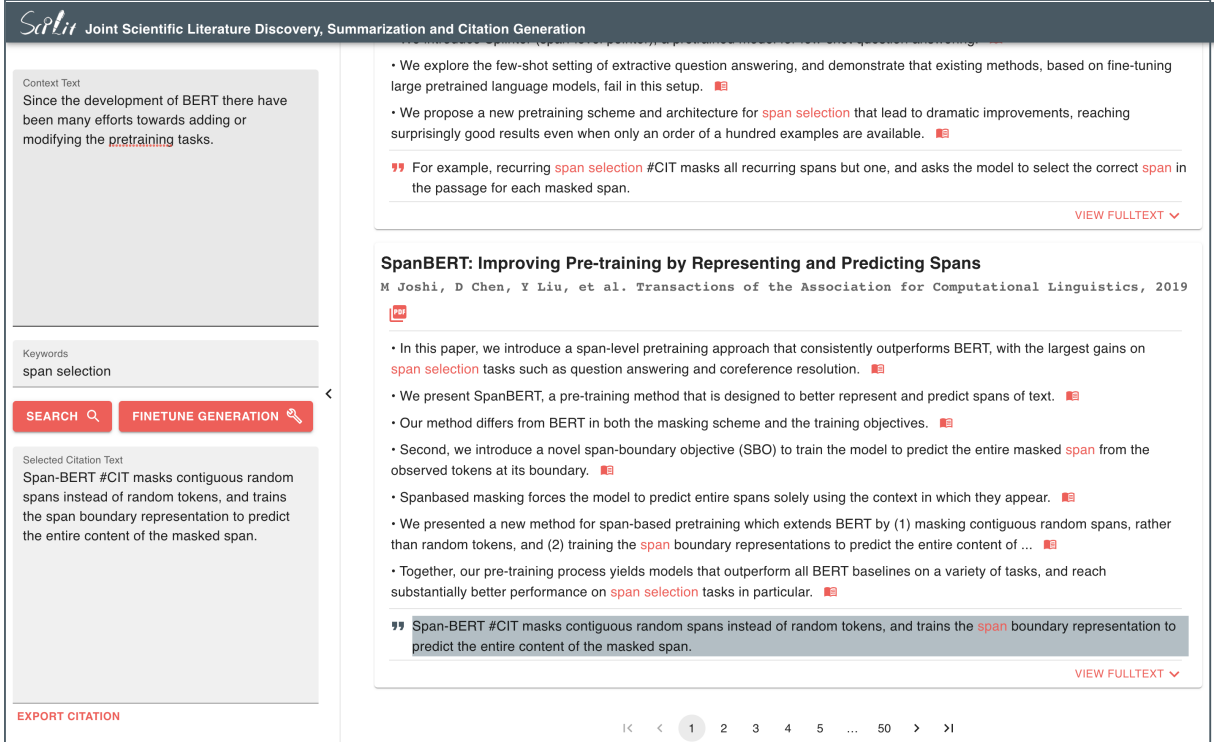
SciLit Joint Scientific Literature Discovery, Summarization and Citation Generation

Context Text
Since the development of BERT there have been many efforts towards adding or modifying the pretraining tasks.

Keywords
span selection

SEARCH

FINETUNE GENERATION

Selected Citation Text
Span-BERT #CIT masks contiguous random spans instead of random tokens, and trains the span boundary representation to predict the entire content of the masked span.

EXPORT CITATION

• We introduce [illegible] (span-level pointer), a pretrained model for few-shot question answering.

• We explore the few-shot setting of extractive question answering, and demonstrate that existing methods, based on fine-tuning large pretrained language models, fail in this setup.

• We propose a new pretraining scheme and architecture for span selection that lead to dramatic improvements, reaching surprisingly good results even when only an order of a hundred examples are available.

For example, recurring span selection #CIT masks all recurring spans but one, and asks the model to select the correct span in the passage for each masked span.

VIEW FULLTEXT

SpanBERT: Improving Pre-training by Representing and Predicting Spans
M Joshi, D Chen, Y Liu, et al. Transactions of the Association for Computational Linguistics, 2019

PDF

• In this paper, we introduce a span-level pretraining approach that consistently outperforms BERT, with the largest gains on span selection tasks such as question answering and coreference resolution.

• We present SpanBERT, a pre-training method that is designed to better represent and predict spans of text.

• Our method differs from BERT in both the masking scheme and the training objectives.

• Second, we introduce a novel span-boundary objective (SBO) to train the model to predict the entire masked span from the observed tokens at its boundary.

• Spanbased masking forces the model to predict entire spans solely using the context in which they appear.

• We presented a new method for span-based pretraining which extends BERT by (1) masking contiguous random spans, rather than random tokens, and (2) training the span boundary representations to predict the entire content of ...

• Together, our pre-training process yields models that outperform all BERT baselines on a variety of tasks, and reach substantially better performance on span selection tasks in particular.

Span-BERT #CIT masks contiguous random spans instead of random tokens, and trains the span boundary representation to predict the entire content of the masked span.

VIEW FULLTEXT

1 2 3 4 5 ... 50